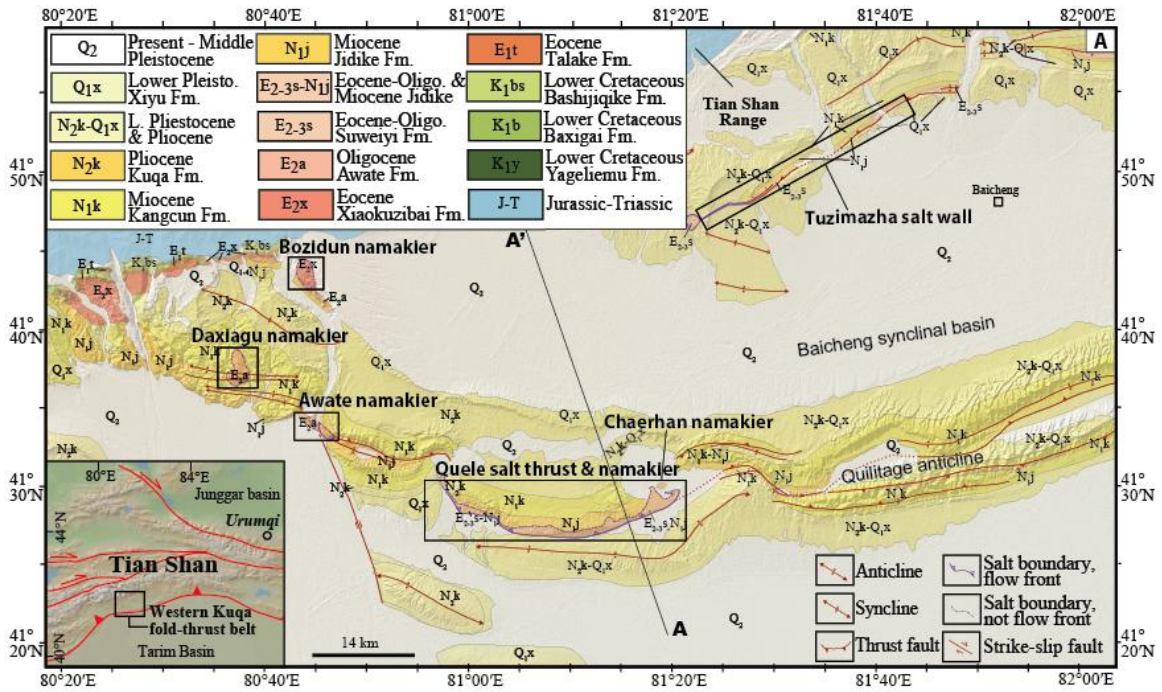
80°20′E 80°40′E 81°00′E 81°20′E 81°40′E 82°00′E

A

| | | | | | | | |
|---|---|---|---|---|---|---|---|
| $Q_2$ | Present - Middle Pleistocene | $N_1j$ | Miocene Jidike Fm. | $E_1t$ | Eocene Talake Fm. |
| $Q_1x$ | Lower Pleisto. Xiyu Fm. | $E_{2-3}s$-$N_1j$ | Eocene-Oligo. & Miocene Jidike | $K_1bs$ | Lower Cretaceous Bashijiqike Fm. |
| $N_2k$-$Q_1x$ | L. Pliestocene & Pliocene | $E_{2-3}s$ | Eocene-Oligo. Suweiyi Fm. | $K_1b$ | Lower Cretaceous Baxigai Fm. |
| $N_2k$ | Pliocene Kuqa Fm. | $E_2a$ | Oligocene Awate Fm. | $K_1y$ | Lower Cretaceous Yageliemu Fm. |
| $N_1k$ | Miocene Kangcun Fm. | $E_2x$ | Eocene Xiaokuzibai Fm. | J-T | Jurassic-Triassic |

Tian Shan Range

Tuzimazha salt wall

Baicheng

A'

Bozidun namakier

Daxiagu namakier

Baicheng synclinal basin

Awate namakier

Chaerhan namakier

Quele salt thrust & namakier

Quilitage anticline

A

41° 50′N
41° 40′N
41° 30′N
41° 20′N

80°E 84°E
Junggar basin
44°N
Urumqi
Tian Shan
Western Kuqa fold-thrust belt
40°N
Tarim Basin

14 km

Anticline
Syncline
Thrust fault
Salt boundary, flow front
Salt boundary, not flow front
Strike-slip fault

$Q_2$ $Q_1x$ $N_1k$ $N_1j$ $N_2k$ $N_2k$-$Q_1x$ $E_1t$ $E_2x$ $E_2a$ $E_{2-3}s$ $E_{2-3}s$-$N_1j$ $K_1bs$ J-T $N_1k$-$N_1j$